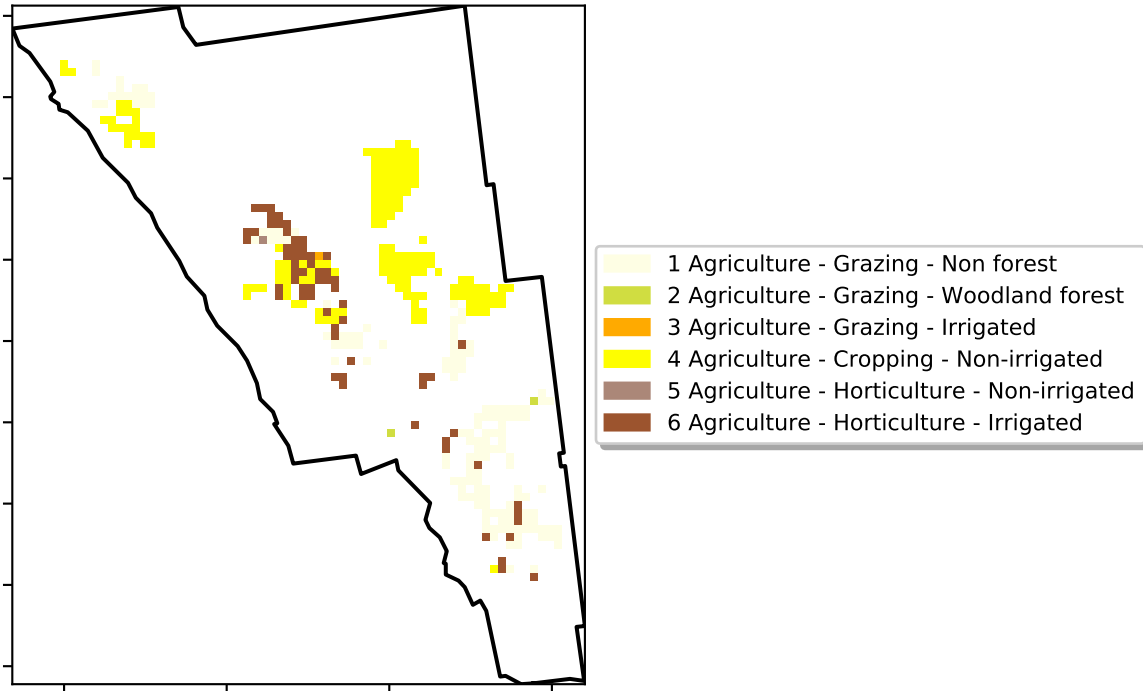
1 Agriculture - Grazing - Non forest
2 Agriculture - Grazing - Woodland forest
3 Agriculture - Grazing - Irrigated
4 Agriculture - Cropping - Non-irrigated
5 Agriculture - Horticulture - Non-irrigated
6 Agriculture - Horticulture - Irrigated